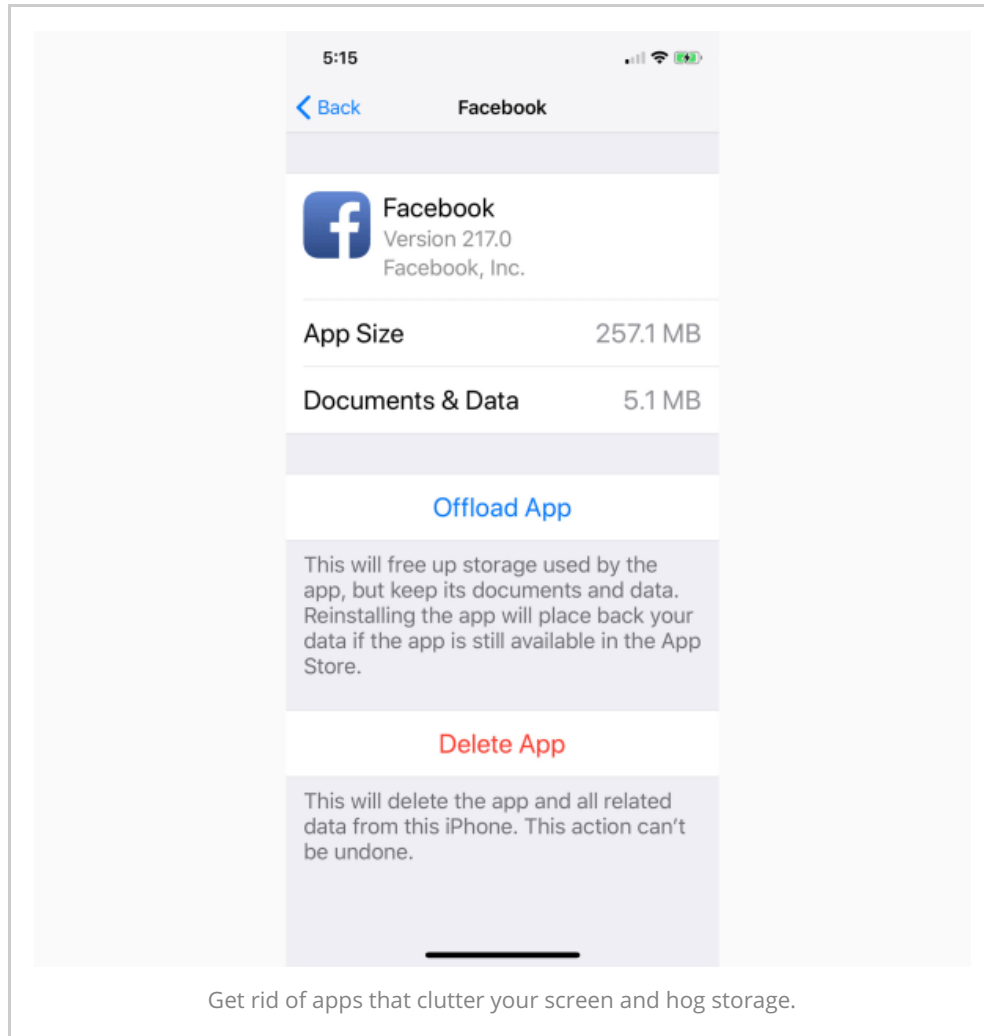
5:15

Back

Facebook

Facebook
Version 217.0
Facebook, Inc.

App Size 257.1 MB

Documents & Data 5.1 MB

Offload App

This will free up storage used by the app, but keep its documents and data. Reinstalling the app will place back your data if the app is still available in the App Store.

Delete App

This will delete the app and all related data from this iPhone. This action can't be undone.

Get rid of apps that clutter your screen and hog storage.